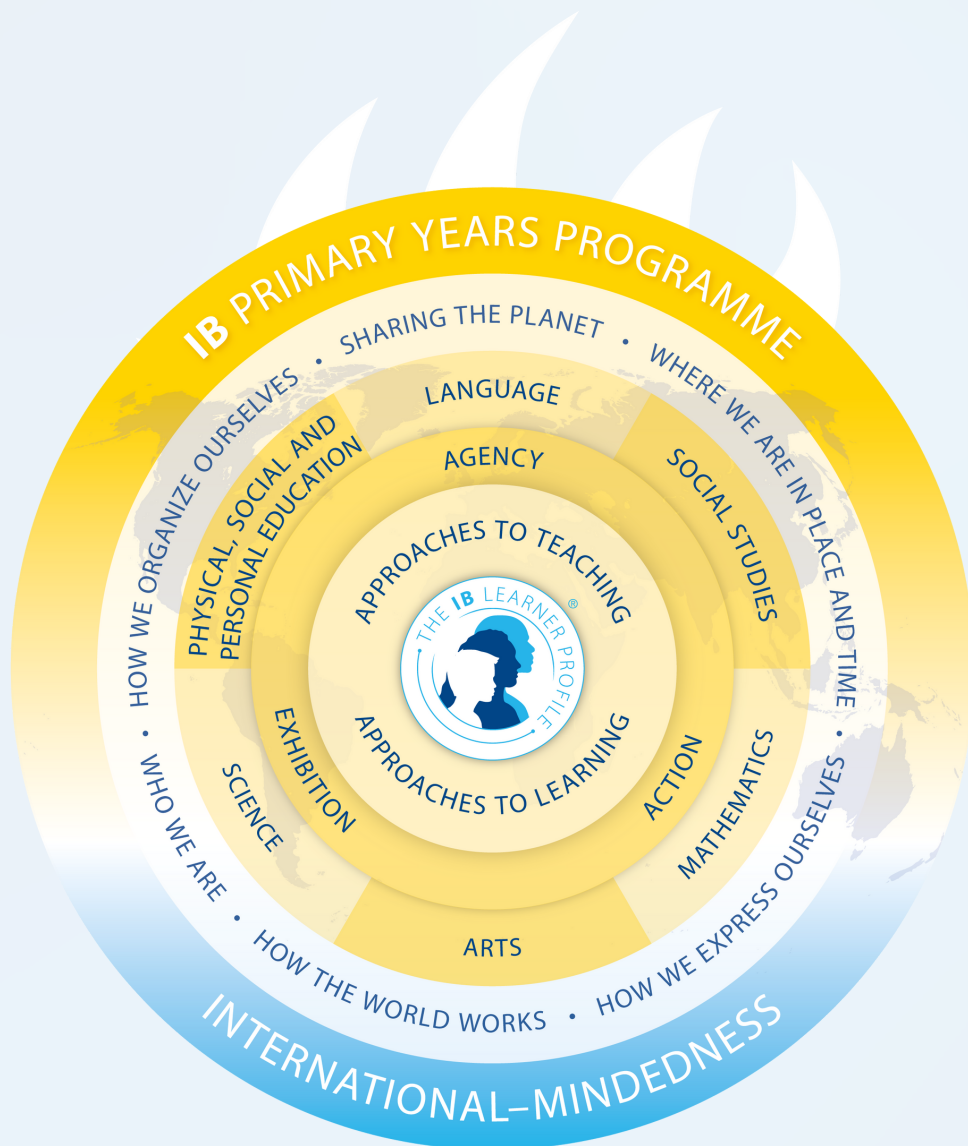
IB PRIMARY YEARS PROGRAMME

SHARING THE PLANET • WHERE WE ARE IN PLACE AND TIME • HOW WE EXPRESS OURSELVES • HOW THE WORLD WORKS • WHO WE ARE • HOW WE ORGANIZE OURSELVES •

LANGUAGE

SOCIAL STUDIES

MATHEMATICS

ARTS

SCIENCE

PHYSICAL, SOCIAL AND PERSONAL EDUCATION

AGENCY

ACTION

EXHIBITION

APPROACHES TO TEACHING

THE IB LEARNER PROFILE®

APPROACHES TO LEARNING

INTERNATIONAL–MINDEDNESS